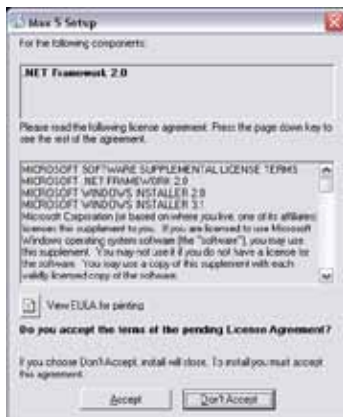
Max 5 Setup

For the following components:

.NET Framework 2.0

Please read the following license agreement. Press the page down key to see the rest of the agreement.

MICROSOFT SOFTWARE SUPPLEMENTAL LICENSE TERMS
MICROSOFT .NET FRAMEWORK 2.0
MICROSOFT WINDOWS INSTALLER 2.0
MICROSOFT WINDOWS INSTALLER 3.1
Microsoft Corporation (or based on where you live, one of its affiliates) licenses this supplement to you. If you are licensed to use Microsoft Windows operating system software (the "software"), you may use this supplement. You may not use it if you do not have a license for the software. You may use a copy of this supplement with each validly licensed copy of the software.

View EULA for printing

Do you accept the terms of the pending License Agreement?

If you choose Don't Accept, install will close. To install you must accept this agreement.

Accept Don't Accept